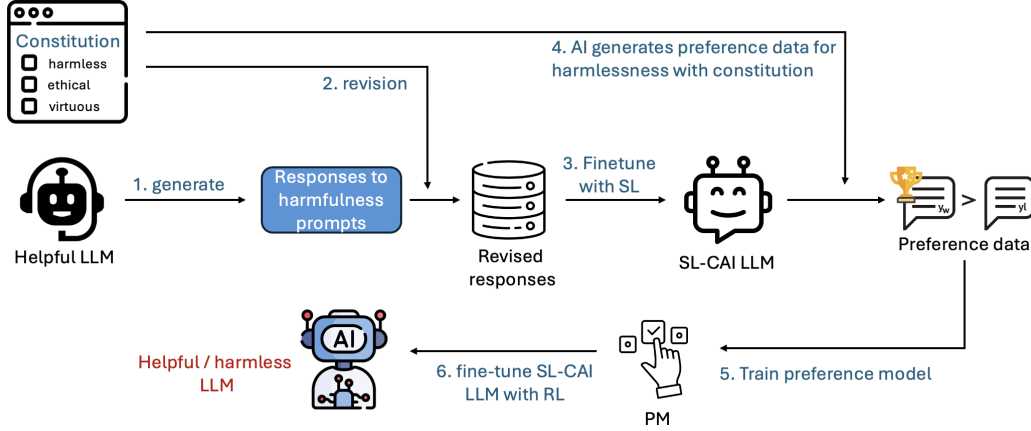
Constitution
harmless
ethical
virtuous

4. AI generates preference data for harmlessness with constitution

2. revision

1. generate

Responses to harmfulness prompts

3. Finetune with SL

Helpful LLM

Revised responses

SL-CAI LLM

$y_w$ > $y_l$

Preference data

AI

Helpful / harmless LLM

6. fine-tune SL-CAI LLM with RL

PM

5. Train preference model